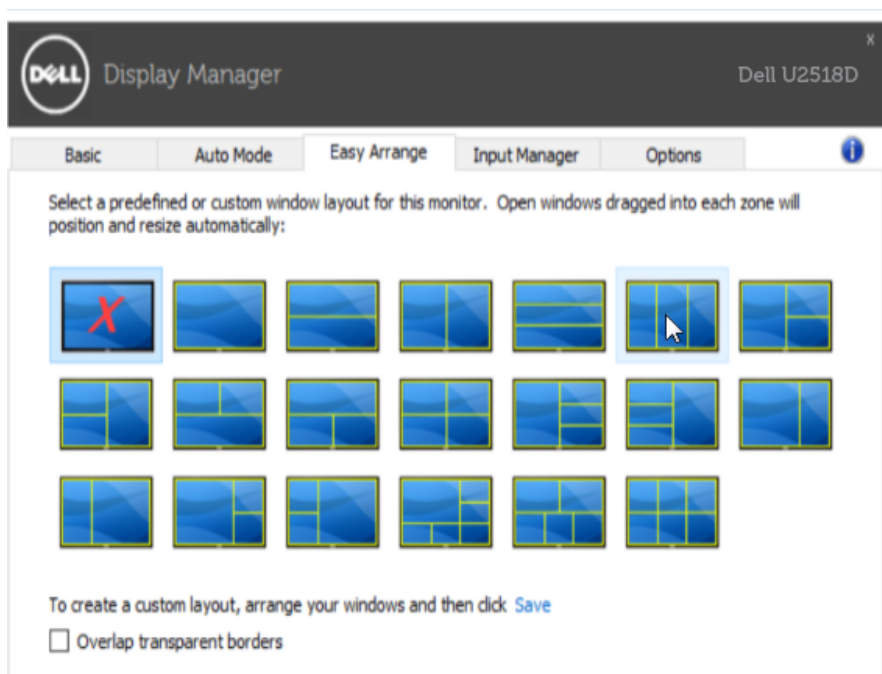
DELL Display Manager

Dell U2518D

x

Basic | Auto Mode | Easy Arrange | Input Manager | Options

Select a predefined or custom window layout for this monitor. Open windows dragged into each zone will position and resize automatically:

X

To create a custom layout, arrange your windows and then click Save

Overlap transparent borders